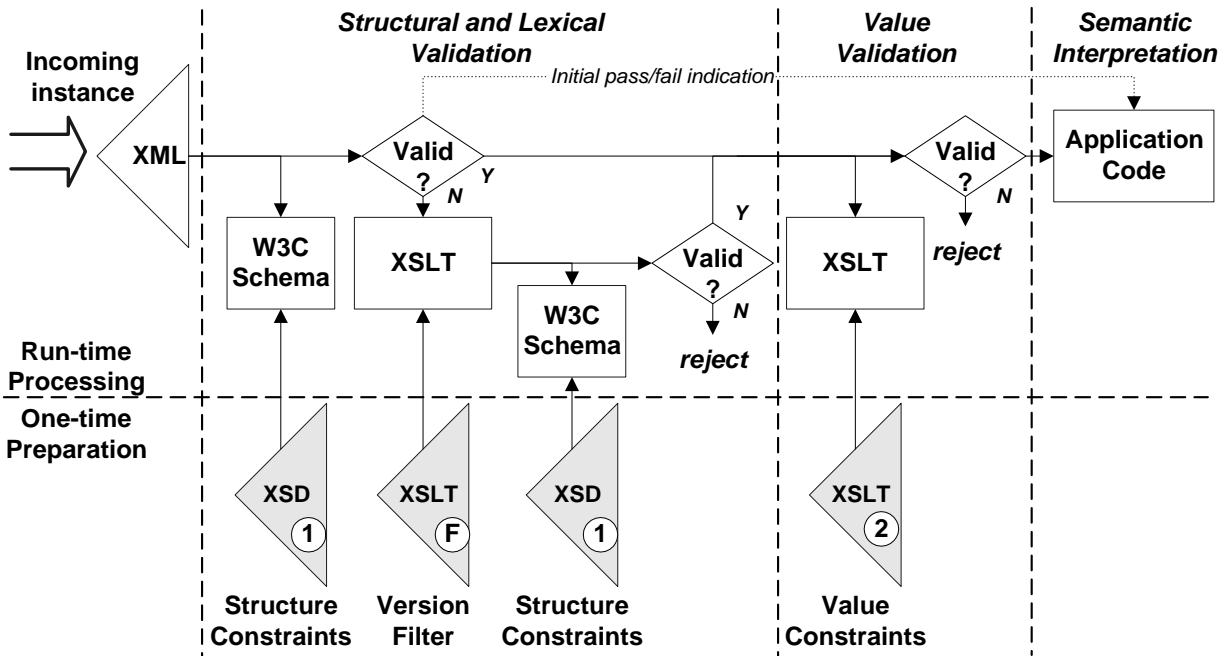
Structural and Lexical Validation

Value Validation

Semantic Interpretation

Incoming instance

Initial pass/fail indication

XML

Valid ?

Y

N

Valid ?

N

Application Code

W3C Schema

XSLT

Y

Valid ?

N

XSLT

reject

W3C Schema

reject

Run-time Processing

One-time Preparation

XSD 1

XSLT F

XSD 1

XSLT 2

Structure Constraints

Version Filter

Structure Constraints

Value Constraints